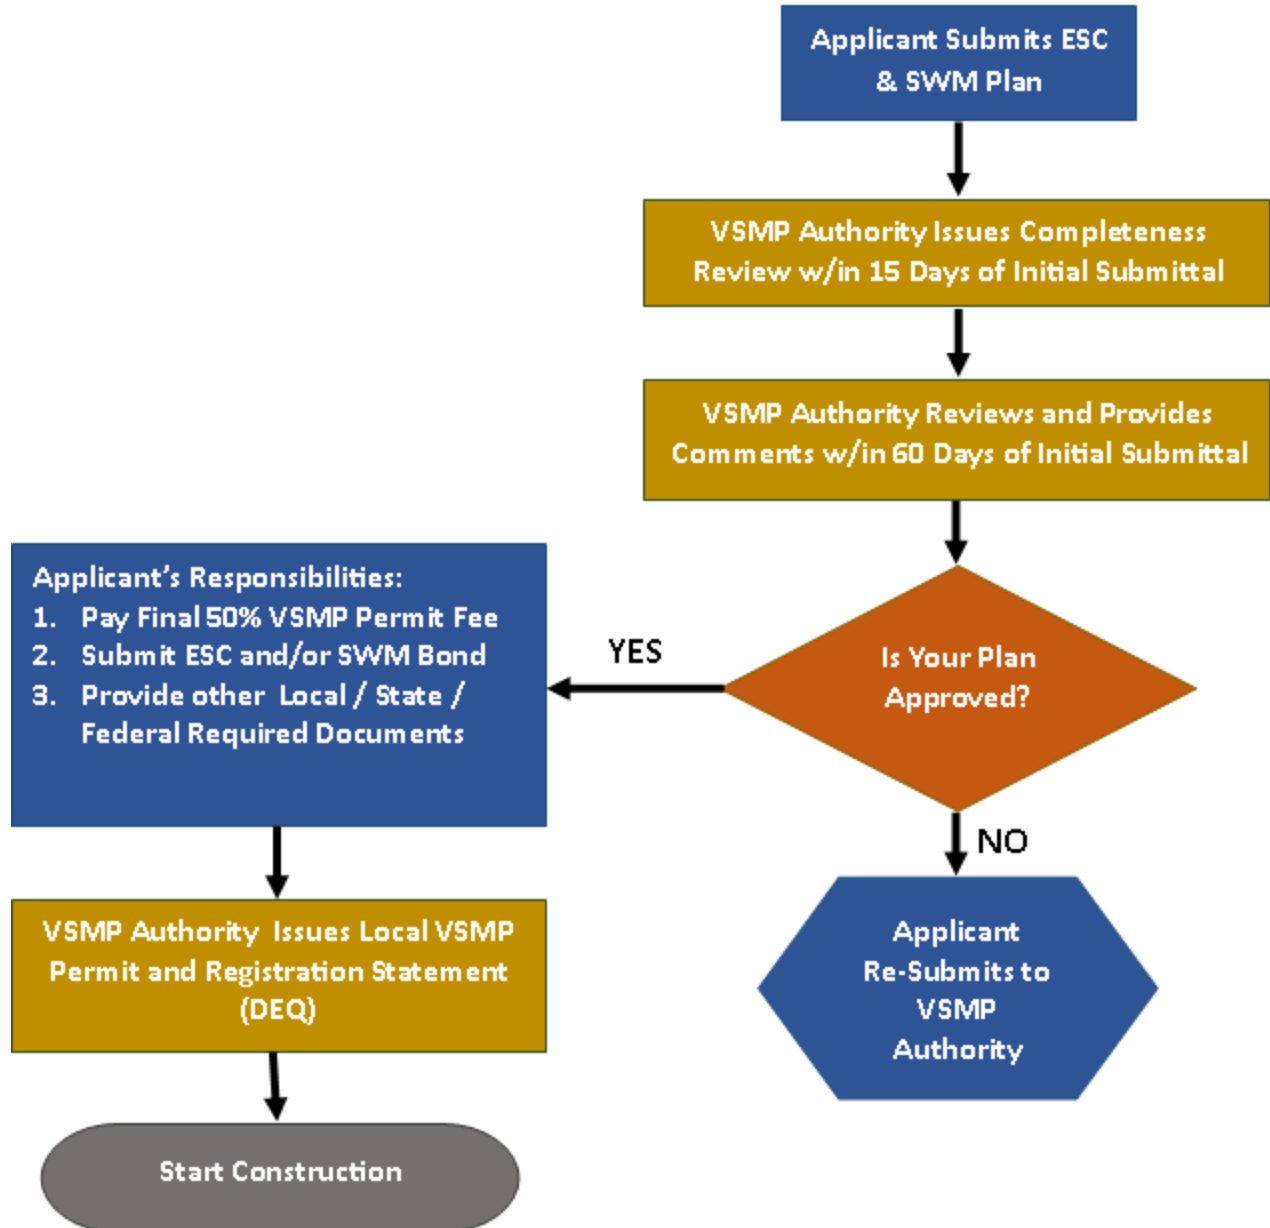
Applicant Submits ESC & SWM Plan

VSMP Authority Issues Completeness Review w/in 15 Days of Initial Submittal

VSMP Authority Reviews and Provides Comments w/in 60 Days of Initial Submittal

Is Your Plan Approved?

YES

Applicant's Responsibilities:
1. Pay Final 50% VSMP Permit Fee
2. Submit ESC and/or SWM Bond
3. Provide other Local / State / Federal Required Documents

NO

Applicant Re-Submits to VSMP Authority

VSMP Authority Issues Local VSMP Permit and Registration Statement (DEQ)

Start Construction